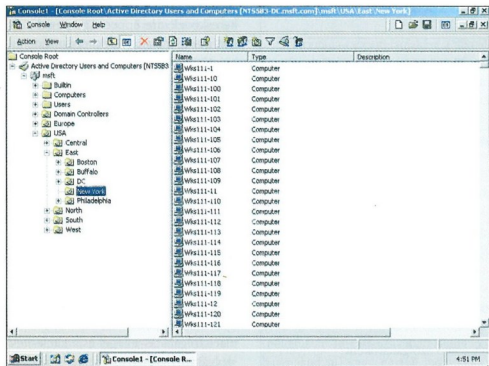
Console1 - [Console Root\Active Directory Users and Computers [NT55B3-DC.msft.com]\msft\USA\East\New York]

Console Window Help

Action View

Console Root
Active Directory Users and Computers [NT55B3
msft
Builtin
Computers
Users
Domain Controllers
Europe
USA
Central
East
Boston
Buffalo
DC
New York
Philadelphia
North
South
West

| Name | Type | Description |
|---|---|---|
| Wks111-1 | Computer | |
| Wks111-10 | Computer | |
| Wks111-100 | Computer | |
| Wks111-101 | Computer | |
| Wks111-102 | Computer | |
| Wks111-103 | Computer | |
| Wks111-104 | Computer | |
| Wks111-105 | Computer | |
| Wks111-106 | Computer | |
| Wks111-107 | Computer | |
| Wks111-108 | Computer | |
| Wks111-109 | Computer | |
| Wks111-11 | Computer | |
| Wks111-110 | Computer | |
| Wks111-111 | Computer | |
| Wks111-112 | Computer | |
| Wks111-113 | Computer | |
| Wks111-114 | Computer | |
| Wks111-115 | Computer | |
| Wks111-116 | Computer | |
| Wks111-117 | Computer | |
| Wks111-118 | Computer | |
| Wks111-119 | Computer | |
| Wks111-12 | Computer | |
| Wks111-120 | Computer | |
| Wks111-121 | Computer | |

Start Console1 - [Console R...

4:51 PM